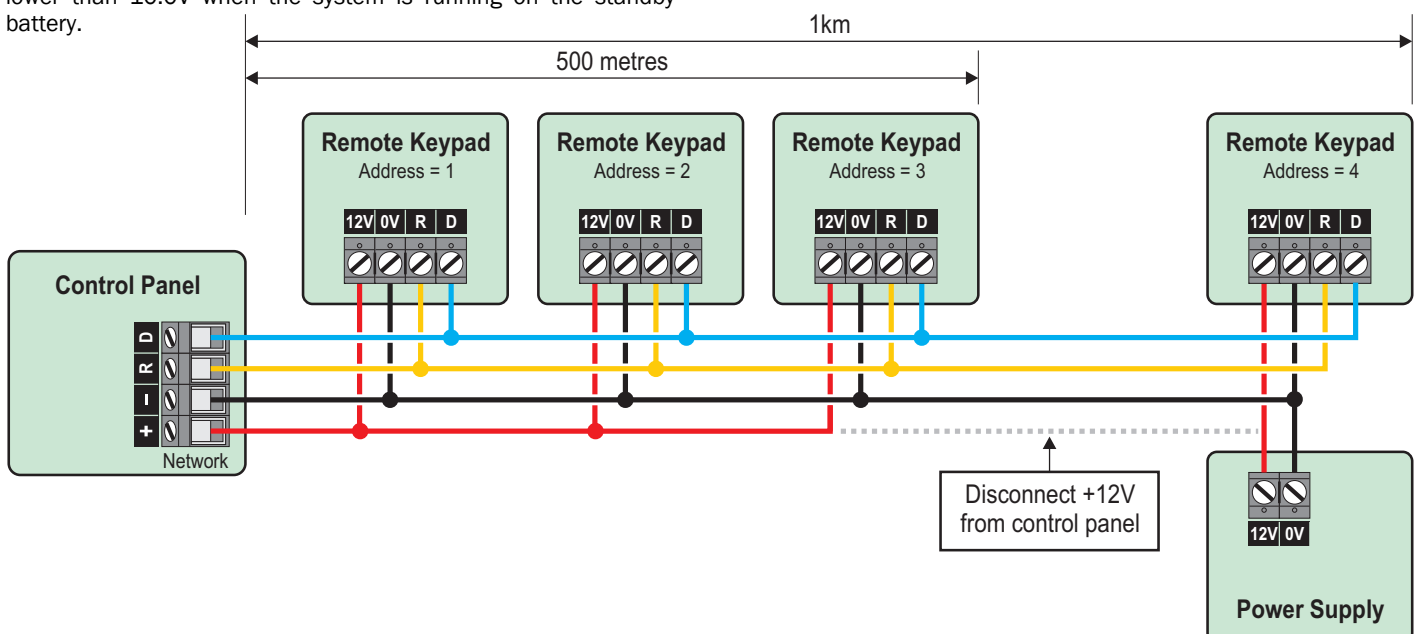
lower than 10.0V when the system is running on the standby battery.

1km

500 metres

Remote Keypad
Address = 1
12V 0V R D

Remote Keypad
Address = 2
12V 0V R D

Remote Keypad
Address = 3
12V 0V R D

Remote Keypad
Address = 4
12V 0V R D

Control Panel
D
R
–
+
Network

Disconnect +12V from control panel

12V 0V
Power Supply